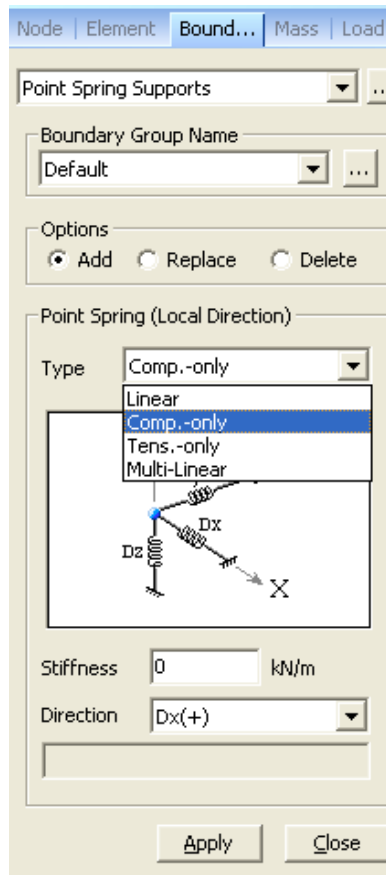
Node | Element | Bound... | Mass | Load

Point Spring Supports

Boundary Group Name

Default

...

Options

Add

Replace

Delete

Point Spring (Local Direction)

Type

Comp.-only

Linear

Comp.-only

Tens.-only

Multi-Linear

Dx

Dz

X

Stiffness

0

kN/m

Direction

Dx(+)

Apply

Close